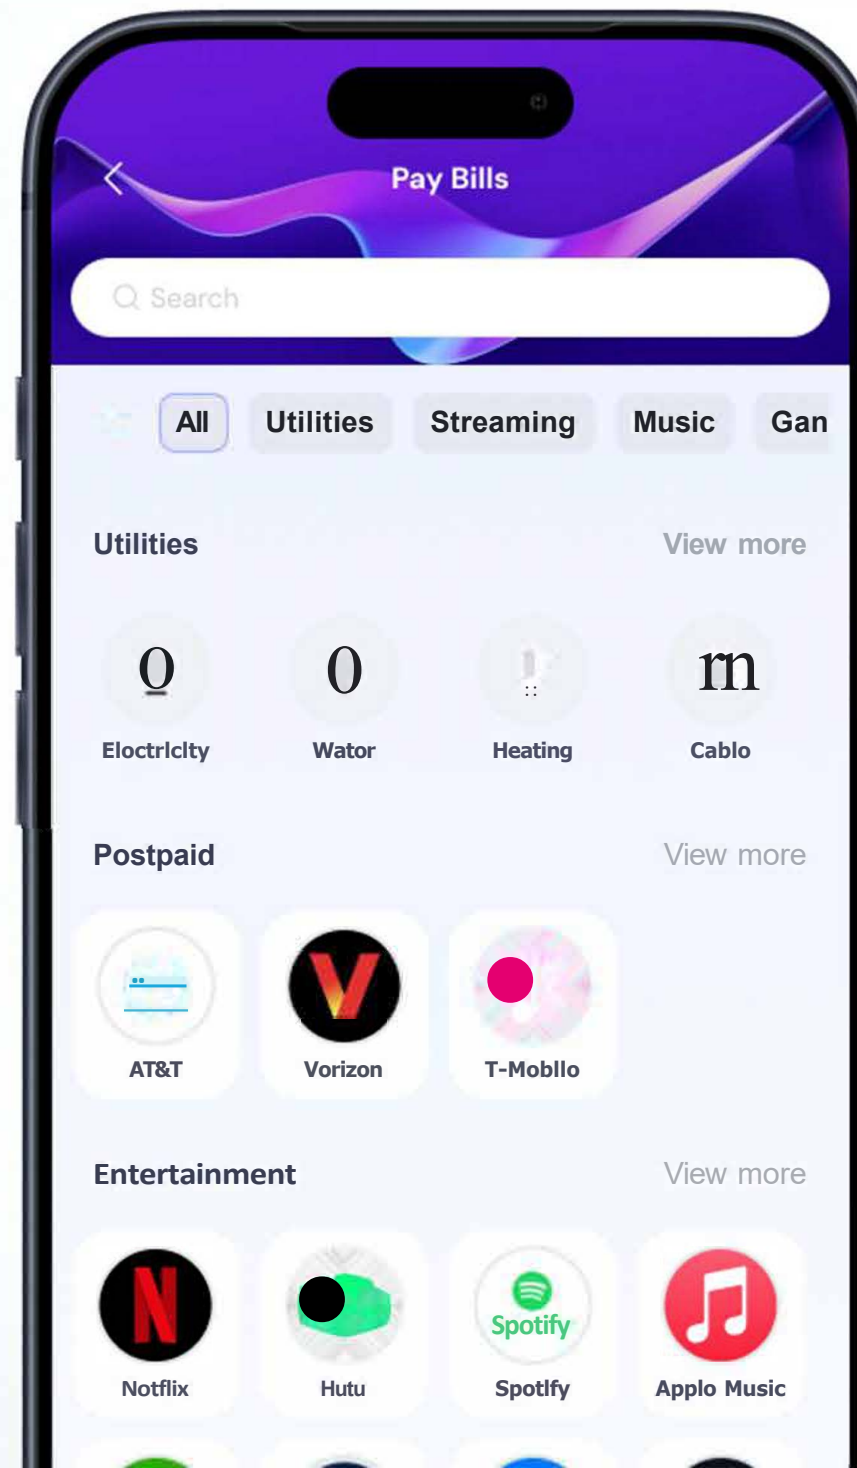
Pay Bills

Search

All Utilities Streaming Music Gan

Utilities View more

Electrlclty Wator Heating Cablo

Postpaid View more

AT&T Vorizon T-Mobllo

Entertainment View more

Notflix Hutu Spotify Spotlfy Applo Music